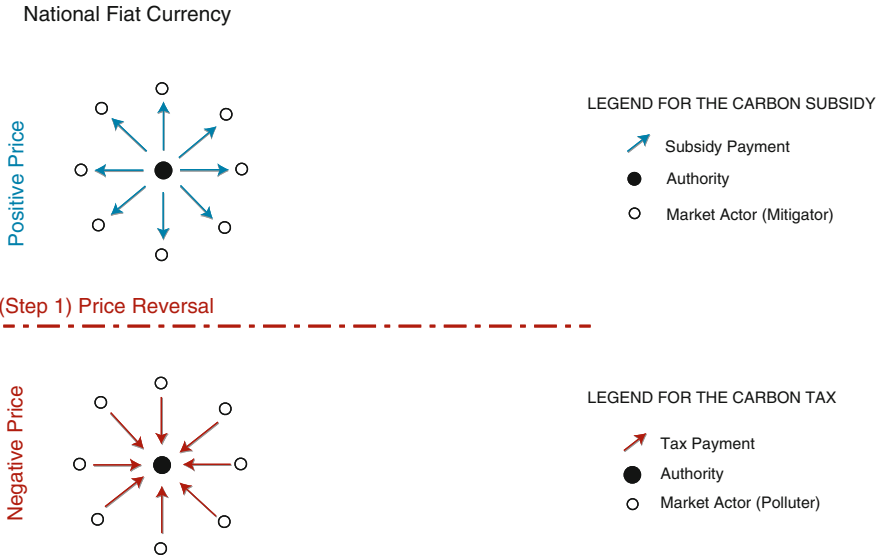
National Fiat Currency

Positive Price

LEGEND FOR THE CARBON SUBSIDY

Subsidy Payment

Authority

Market Actor (Mitigator)

(Step 1) Price Reversal

Negative Price

LEGEND FOR THE CARBON TAX

Tax Payment

Authority

Market Actor (Polluter)